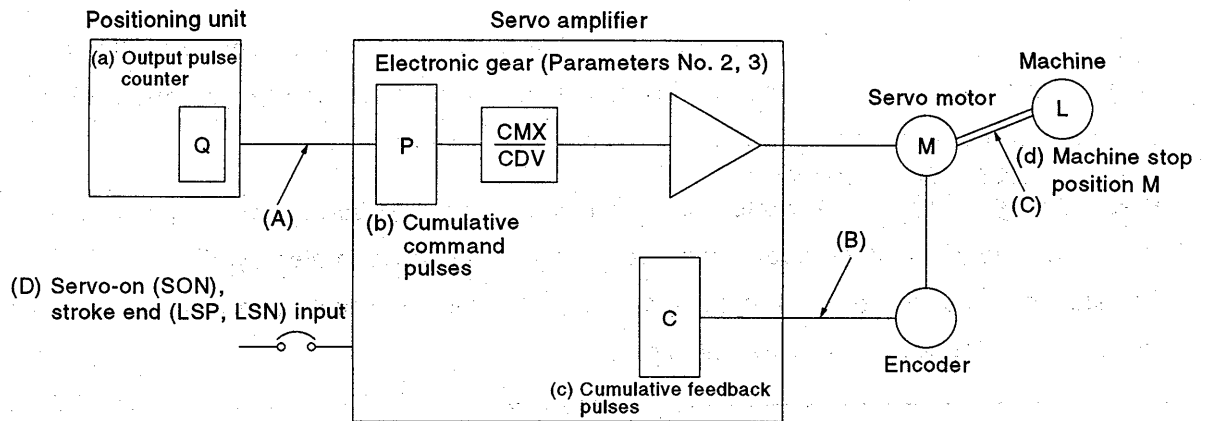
Positioning unit

(a) Output pulse counter

Q

(A)

Servo amplifier

Electronic gear (Parameters No. 2, 3)

P

$\frac{CMX}{CDV}$

(b) Cumulative command pulses

C

(c) Cumulative feedback pulses

(B)

(D) Servo-on (SON), stroke end (LSP, LSN) input

Machine

L

Servo motor

M

(d) Machine stop position M

(C)

Encoder